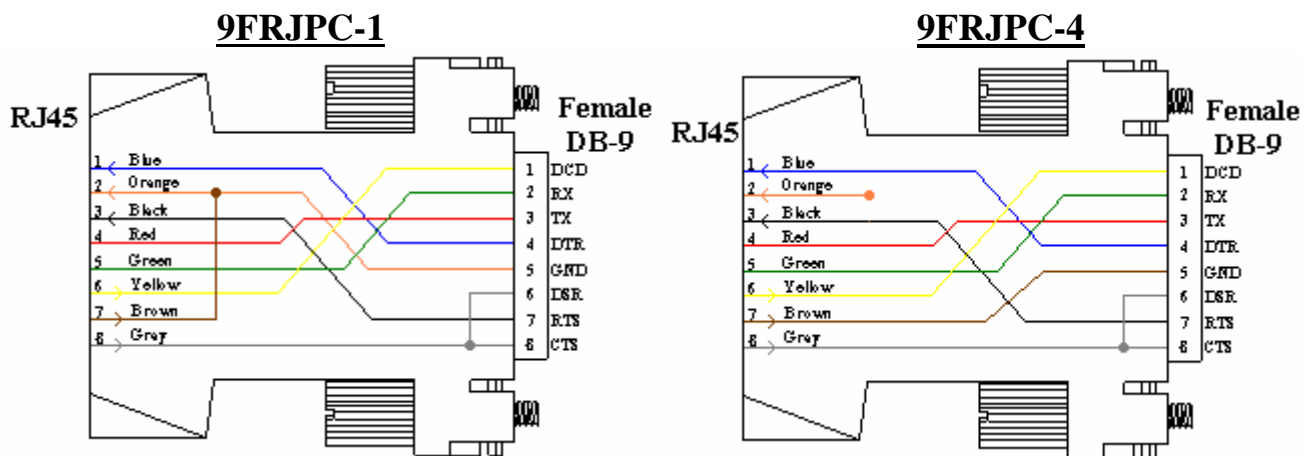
9FRJPC-1

RJ45

1 Blue
2 Orange
3 Black
4 Red
5 Green
6 Yellow
7 Brown
8 Grey

Female DB-9

1 DCD
2 RX
3 TX
4 DTR
5 GND
6 DSR
7 RTS
8 CTS

9FRJPC-4

RJ45

1 Blue
2 Orange
3 Black
4 Red
5 Green
6 Yellow
7 Brown
8 Grey

Female DB-9

1 DCD
2 RX
3 TX
4 DTR
5 GND
6 DSR
7 RTS
8 CTS